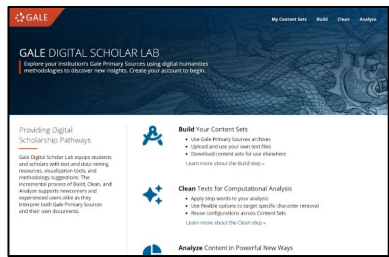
GALE

My Content Sets Build Clean Analyze

GALE DIGITAL SCHOLAR LAB

Explore your institution's Gale Primary Sources using digital humanities methodologies to discover new insights. Create your account to begin.

Providing Digital Scholarship Pathways

Gale Digital Scholar Lab equips students and scholars with text and data mining resources, visualization tools, and methodology suggestions. The incremental process of Build, Clean, and Analyze supports newcomers and experienced users alike as they interpret both Gale Primary Sources and their own documents.

Build Your Content Sets

• Use Gale Primary Sources archives
• Upload and use your own text files
• Download content sets for use elsewhere

Learn more about the Build step »

Clean Texts for Computational Analysis

• Apply stop words to your analysis
• Use flexible options to target specific character removal
• Reuse configurations across Content Sets

Learn more about the Clean step »

Analyze Content in Powerful New Ways